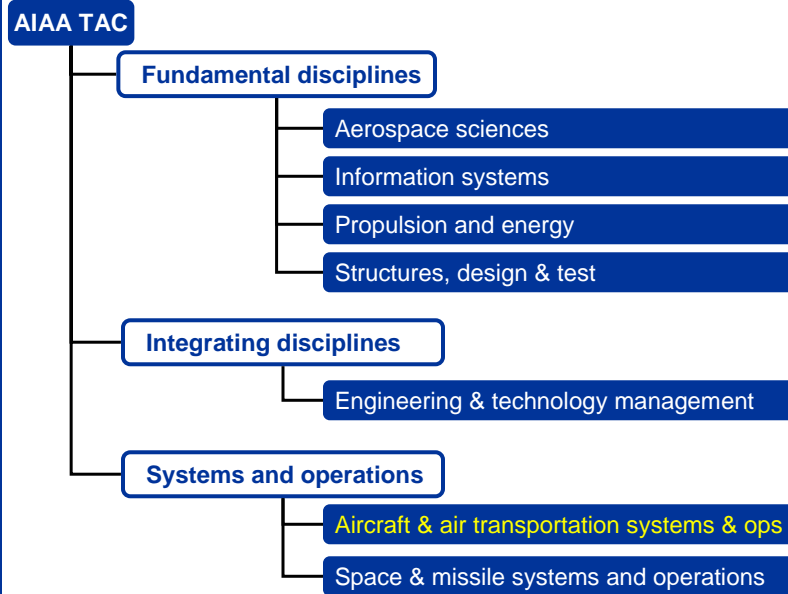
AIAA TAC

Fundamental disciplines

Aerospace sciences

Information systems

Propulsion and energy

Structures, design & test

Integrating disciplines

Engineering & technology management

Systems and operations

Aircraft & air transportation systems & ops

Space & missile systems and operations